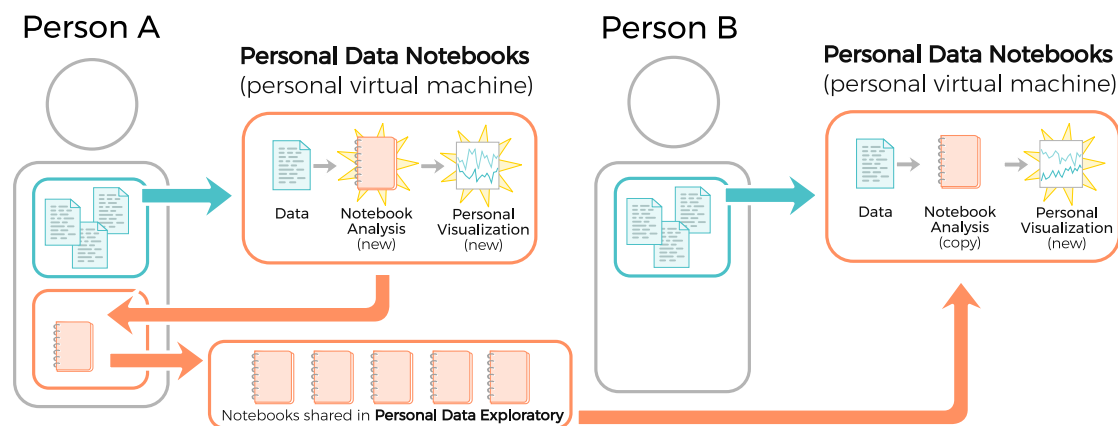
Person A

Personal Data Notebooks
(personal virtual machine)

Data

Notebook Analysis (new)

Personal Visualization (new)

Notebooks shared in Personal Data Exploratory

Person B

Personal Data Notebooks
(personal virtual machine)

Data

Notebook Analysis (copy)

Personal Visualization (new)